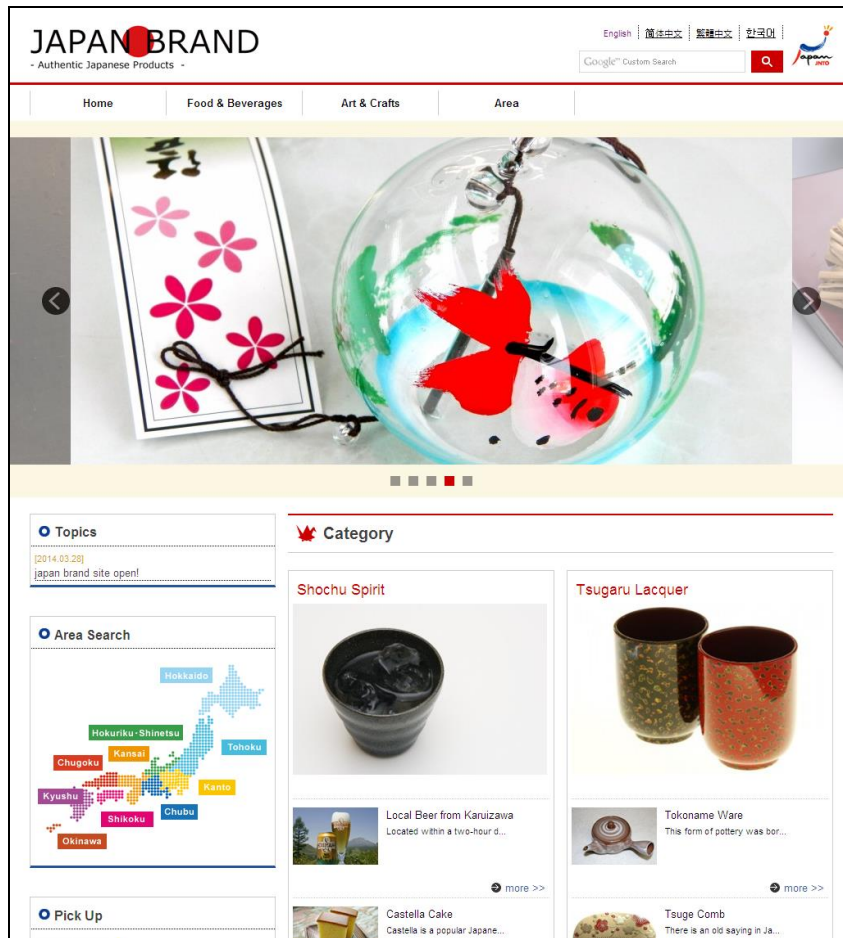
JAPAN BRAND
- Authentic Japanese Products -

English | 简体中文 | 繁體中文 | 한국어

Google™ Custom Search

Japan JNTO

Home | Food & Beverages | Art & Crafts | Area

Topics

[2014.03.28]
japan brand site open!

Area Search

Hokkaido
Hokuriku · Shinetsu
Tohoku
Kansai
Chugoku
Kanto
Kyushu
Chubu
Shikoku
Okinawa

Pick Up

Category

Shochu Spirit

Local Beer from Karuizawa
Located within a two-hour d...

more >>

Castella Cake
Castella is a popular Japane...

Tsugaru Lacquer

Tokoname Ware
This form of pottery was bor...

more >>

Tsuge Comb
There is an old saying in Ja...